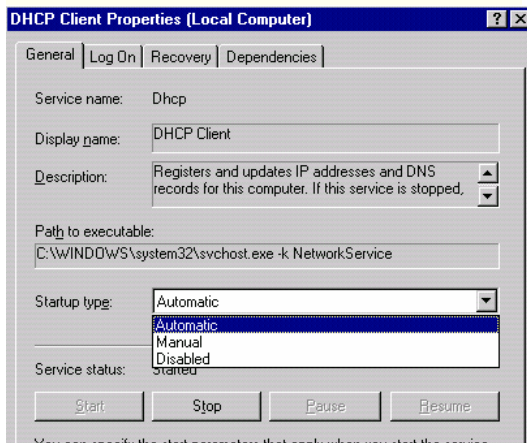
DHCP Client Properties (Local Computer)

?
X

General
Log On
Recovery
Dependencies

Service name: Dhcp

Display name: DHCP Client

Description: Registers and updates IP addresses and DNS records for this computer. If this service is stopped,

Path to executable:
C:\WINDOWS\system32\svchost.exe -k NetworkService

Startup type: Automatic

Automatic
Manual
Disabled

Service status: Started

Start
Stop
Pause
Resume

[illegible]